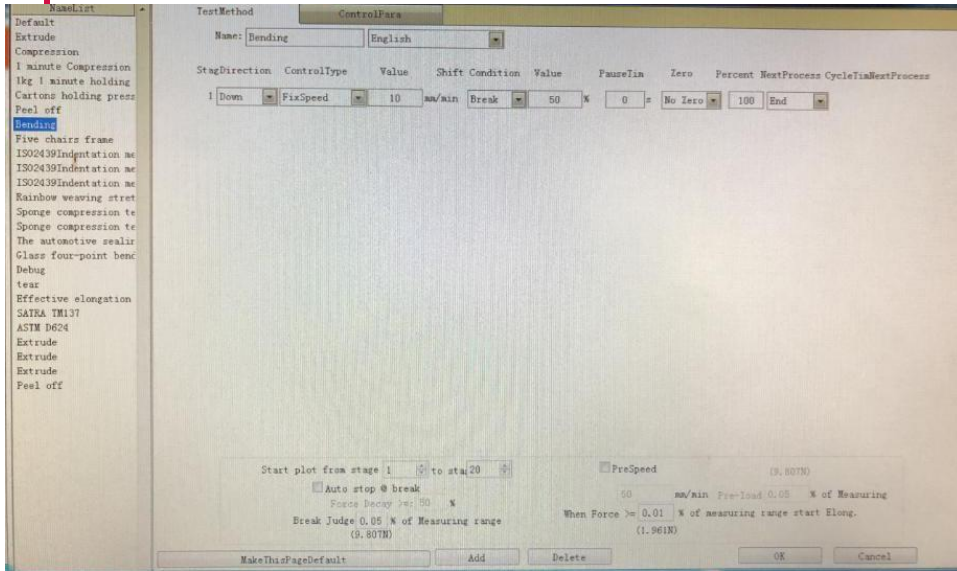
NameList
Default
Extrude
Compression
1 minute Compression
1kg 1 minute holding
Cartons holding press
Peel off
Bending
Five chairs frame
ISO2439Indentation me
ISO2439Indentation me
ISO2439Indentation me
Rainbow weaving stret
Sponge compression te
Sponge compression te
The automotive sealir
Glass four-point benc
Debug
tear
Effective elongstion
SATRA TM137
ASTM D624
Extrude
Extrude
Extrude
Peel off

TestMethod
ControlPara

Name: Bending
English

StagDirection ControlType Value Shift Condition Value PauseTim Zero Percent NextProcess CycleTimNextProcess

| | StagDirection | ControlType | Value | | Shift Condition | Value | | PauseTim | | Zero | Percent | NextProcess |
|---|---|---|---|---|---|---|---|---|---|---|---|---|
| 1 | Down | FixSpeed | 10 | mm/min | Break | 50 | % | 0 | s | No Zero | 100 | End |

Start plot from stage 1 to sta 20
Auto stop @ break
Force Decay >= 50 %
Break Judge 0.05 % of Measuring range
(9.807N)

PreSpeed
(9.807N)
50 mm/min Pre-load 0.05 % of Measuring
When Force >= 0.01 % of measuring range start Elong.
(1.961N)

MakeThisPageDefault
Add
Delete
OK
Cancel